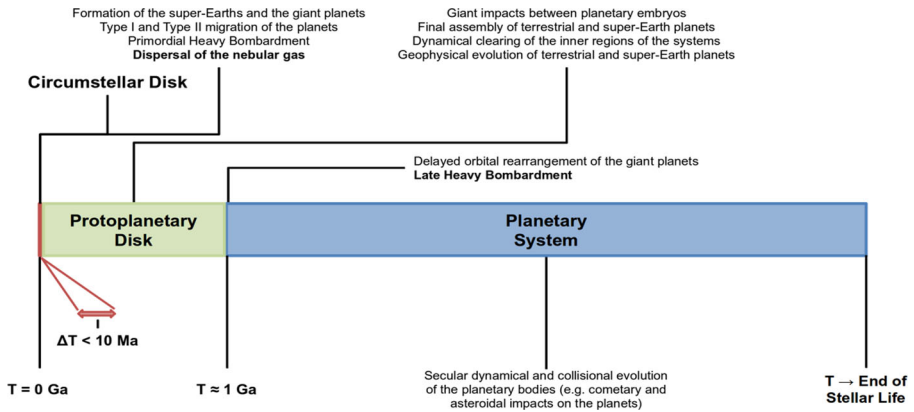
Formation of the super-Earths and the giant planets
Type I and Type II migration of the planets
Primordial Heavy Bombardment
**Dispersal of the nebular gas**

Giant impacts between planetary embryos
Final assembly of terrestrial and super-Earth planets
Dynamical clearing of the inner regions of the systems
Geophysical evolution of terrestrial and super-Earth planets

Circumstellar Disk

Delayed orbital rearrangement of the giant planets
**Late Heavy Bombardment**

Protoplanetary Disk

Planetary System

$\Delta T < 10$ Ma

T = 0 Ga

T ≈ 1 Ga

Secular dynamical and collisional evolution of the planetary bodies (e.g. cometary and asteroidal impacts on the planets)

T → End of Stellar Life